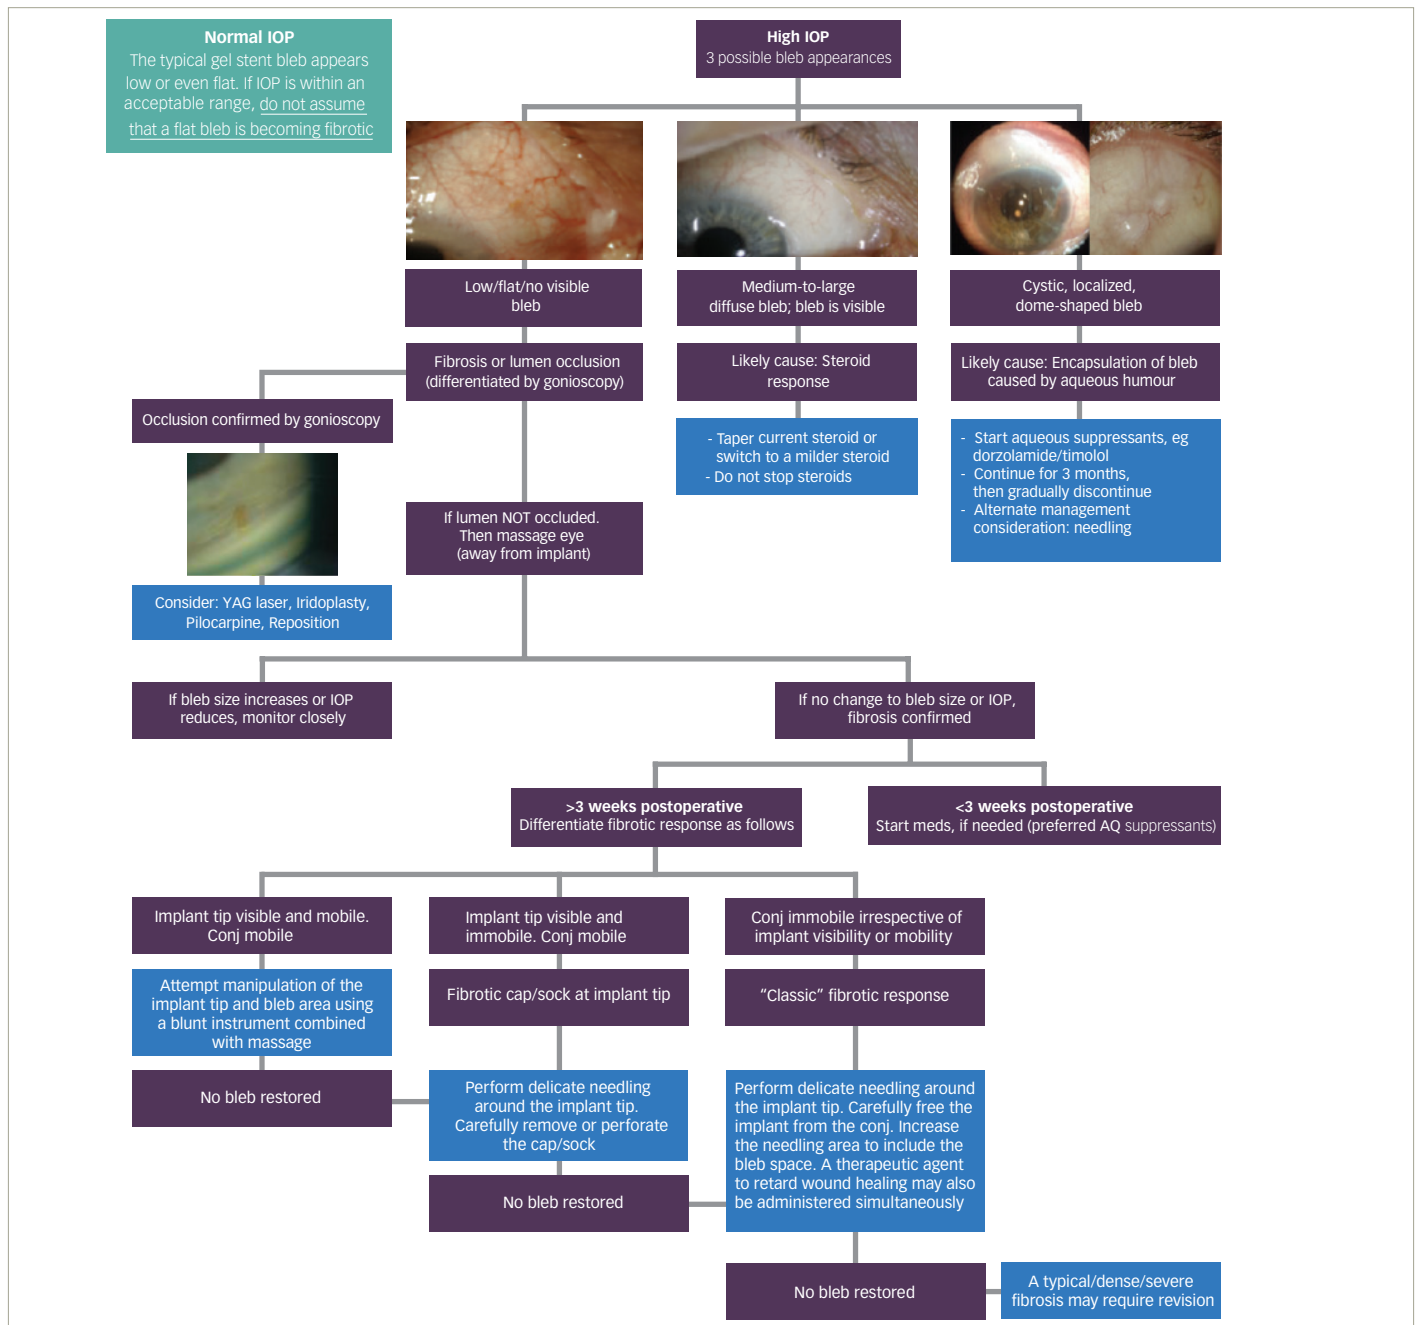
Normal IOP
The typical gel stent bleb appears low or even flat. If IOP is within an acceptable range, do not assume that a flat bleb is becoming fibrotic

High IOP
3 possible bleb appearances

Low/flat/no visible bleb

Medium-to-large diffuse bleb; bleb is visible

Cystic, localized, dome-shaped bleb

Fibrosis or lumen occlusion (differentiated by gonioscopy)

Likely cause: Steroid response

Likely cause: Encapsulation of bleb caused by aqueous humour

Occlusion confirmed by gonioscopy

- Taper current steroid or switch to a milder steroid
- Do not stop steroids

- Start aqueous suppressants, eg dorzolamide/timolol
- Continue for 3 months, then gradually discontinue
- Alternate management consideration: needling

If lumen NOT occluded. Then massage eye (away from implant)

Consider: YAG laser, Iridoplasty, Pilocarpine, Reposition

If bleb size increases or IOP reduces, monitor closely

If no change to bleb size or IOP, fibrosis confirmed

>3 weeks postoperative
Differentiate fibrotic response as follows

<3 weeks postoperative
Start meds, if needed (preferred AQ suppressants)

Implant tip visible and mobile. Conj mobile

Implant tip visible and immobile. Conj mobile

Conj immobile irrespective of implant visibility or mobility

Attempt manipulation of the implant tip and bleb area using a blunt instrument combined with massage

Fibrotic cap/sock at implant tip

"Classic" fibrotic response

No bleb restored

Perform delicate needling around the implant tip. Carefully remove or perforate the cap/sock

Perform delicate needling around the implant tip. Carefully free the implant from the conj. Increase the needling area to include the bleb space. A therapeutic agent to retard wound healing may also be administered simultaneously

No bleb restored

No bleb restored

A typical/dense/severe fibrosis may require revision